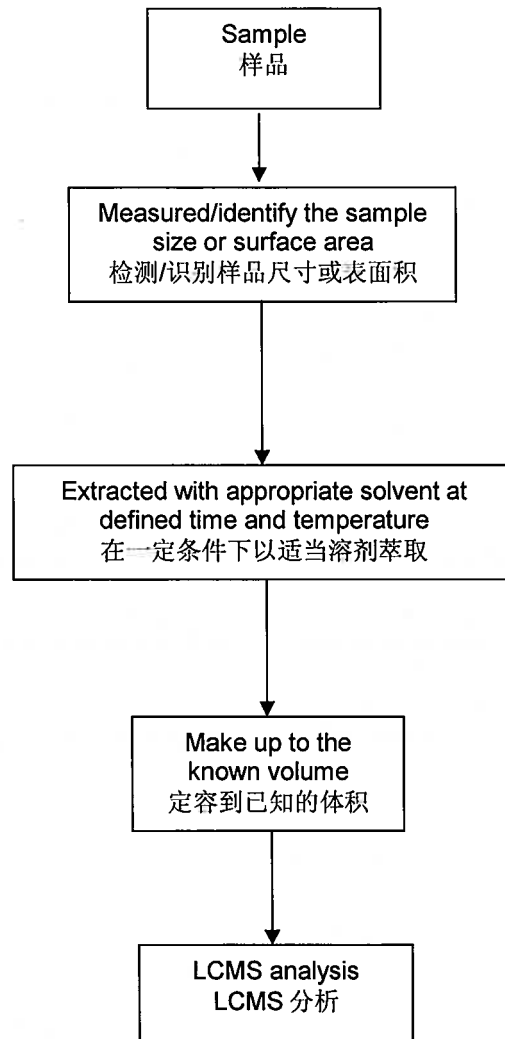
Sample
样品

Measured/identify the sample size or surface area
检测/识别样品尺寸或表面积

Extracted with appropriate solvent at defined time and temperature
在一定条件下以适当溶剂萃取

Make up to the known volume
定容到已知的体积

LCMS analysis
LCMS 分析